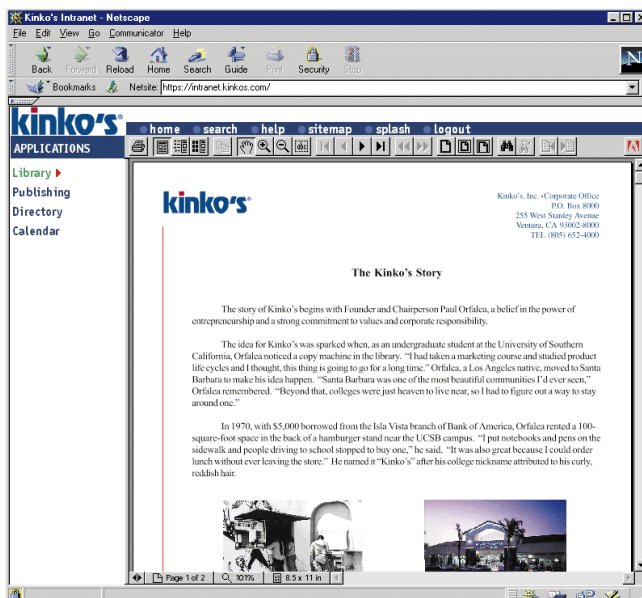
Kinko's Intranet - Netscape

File Edit View Go Communicator Help

Back Forward Reload Home Search Guide Print Security Stop

Bookmarks Netsite: https://intranet.kinkos.com/

kinko's

home search help sitemap splash logout

APPLICATIONS

Library

Publishing

Directory

Calendar

kinko's

Kinko's, Inc. • Corporate Office
P.O. Box 8000
255 West Stanley Avenue
Ventura, CA 93002-8000
TEL (805) 652-4000

The Kinko's Story

The story of Kinko's begins with Founder and Chairperson Paul Orfalea, a belief in the power of entrepreneurship and a strong commitment to values and corporate responsibility.

The idea for Kinko's was sparked when, as an undergraduate student at the University of Southern California, Orfalea noticed a copy machine in the library. "I had taken a marketing course and studied product life cycles and I thought, this thing is going to go for a long time." Orfalea, a Los Angeles native, moved to Santa Barbara to make his idea happen. "Santa Barbara was one of the most beautiful communities I'd ever seen," Orfalea remembered. "Beyond that, colleges were just heaven to live near, so I had to figure out a way to stay around one."

In 1970, with $5,000 borrowed from the Isla Vista branch of Bank of America, Orfalea rented a 100-square-foot space in the back of a hamburger stand near the UCSB campus. "I put notebooks and pens on the sidewalk and people driving to school stopped to buy one," he said. "It was also great because I could order lunch without ever leaving the store." He named it "Kinko's" after his college nickname attributed to his curly, reddish hair.

Page 1 of 2 101% 8.5 x 11 in